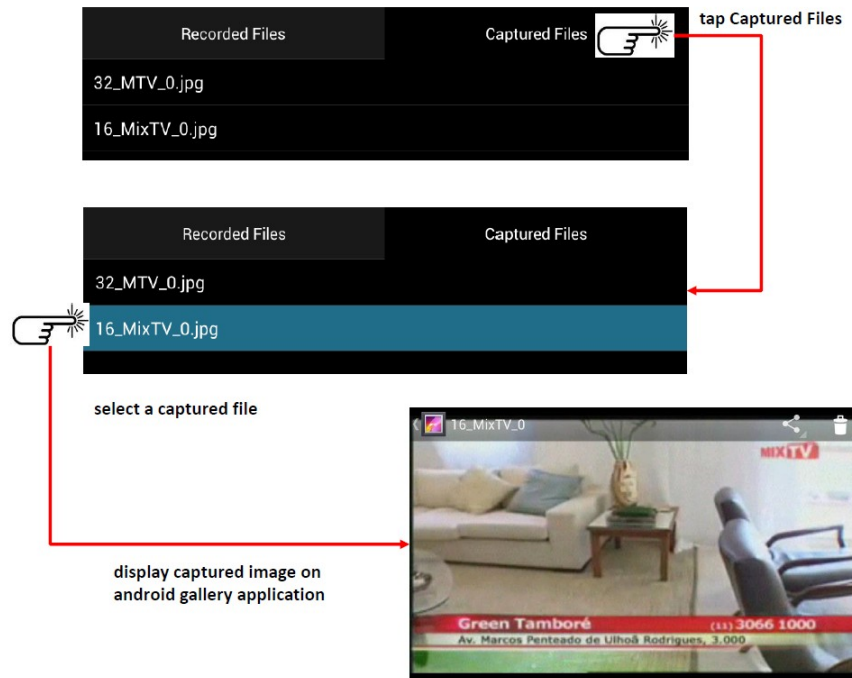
Recorded Files

Captured Files

tap Captured Files

32_MTV_0.jpg

16_MixTV_0.jpg

Recorded Files

Captured Files

32_MTV_0.jpg

16_MixTV_0.jpg

select a captured file

16_MixTV_0

MIX TV

display captured image on android gallery application

Green Tamboré

(11) 3066 1000

Av. Marcos Penteado de Ulhoã Rodrigues, 3.000